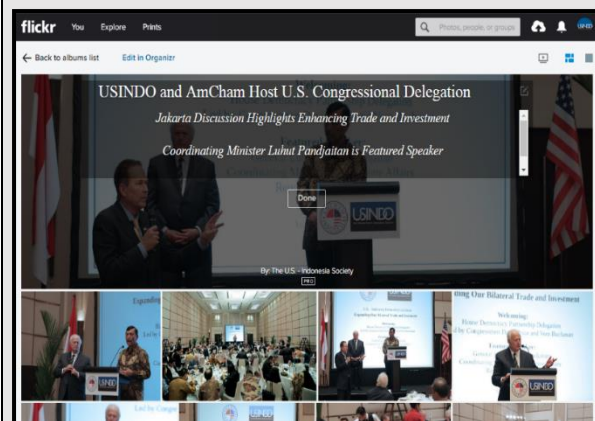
flickr You Explore Prints

Photos, people, or groups

← Back to albums list Edit in Organizr

USINDO and AmCham Host U.S. Congressional Delegation

Jakarta Discussion Highlights Enhancing Trade and Investment

Coordinating Minister Luhut Pandjaitan is Featured Speaker

Done

USINDO

By: The U.S. - Indonesia Society

PRO

USINDO

Expanding Our Bilateral Trade and Investment

Welcoming:

House Democracy Partnership Delegation

USINDO

USINDO